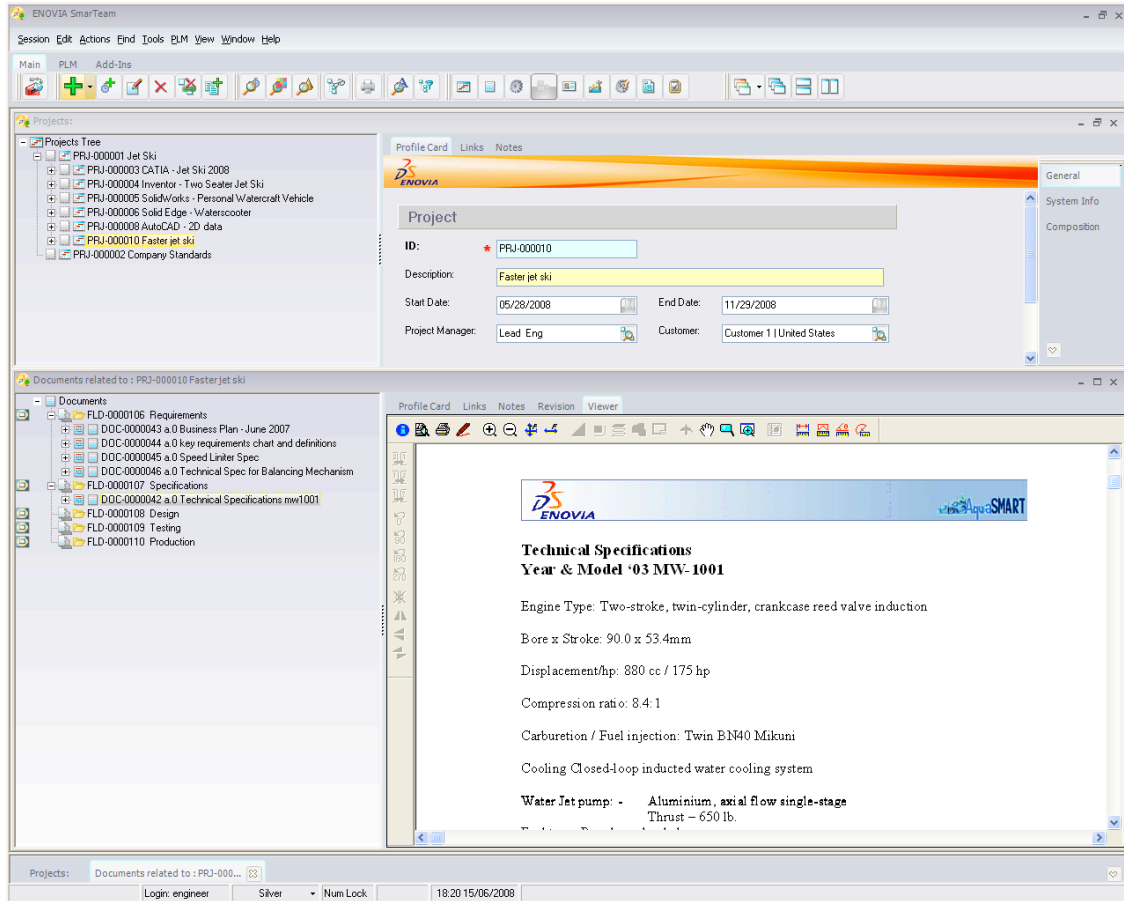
ENOVIA SmarTeam

Session Edit Actions Find Tools PLM View Window Help

Main PLM Add-Ins

Projects:

Projects Tree
PRJ-000001 Jet Ski
PRJ-000003 CATIA - Jet Ski 2008
PRJ-000004 Inventor - Two Seater Jet Ski
PRJ-000005 SolidWorks - Personal Watercraft Vehicle
PRJ-000006 Solid Edge - Waterscooter
PRJ-000008 AutoCAD - 2D data
PRJ-000010 Faster jet ski
PRJ-000002 Company Standards

Profile Card Links Notes

ENOVIA

General
System Info
Composition

Project

ID: * PRJ-000010
Description: Faster jet ski
Start Date: 05/28/2008 End Date: 11/29/2008
Project Manager: Lead Eng Customer: Customer 1 | United States

Documents related to : PRJ-000010 Faster jet ski

Documents
FLD-0000106 Requirements
DOC-0000043 a.0 Business Plan - June 2007
DOC-0000044 a.0 key requirements chart and definitions
DOC-0000045 a.0 Speed Liniter Spec
DOC-0000046 a.0 Technical Spec for Balancing Mechanism
FLD-0000107 Specifications
DOC-0000042 a.0 Technical Specifications mw1001
FLD-0000108 Design
FLD-0000109 Testing
FLD-0000110 Production

Profile Card Links Notes Revision Viewer

ENOVIA AquaSMART

Technical Specifications
Year & Model '03 MW-1001

Engine Type: Two-stroke, twin-cylinder, crankcase reed valve induction

Bore x Stroke: 90.0 x 53.4mm

Displacement/hp: 880 cc / 175 hp

Compression ratio: 8.4:1

Carburetion / Fuel injection: Twin BN40 Mikuni

Cooling Closed-loop inducted water cooling system

Water Jet pump: - Aluminium, axial flow single-stage
Thrust – 650 lb.
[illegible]

Projects: Documents related to : PRJ-000...

Login: engineer Silver Num Lock 18:20 15/06/2008